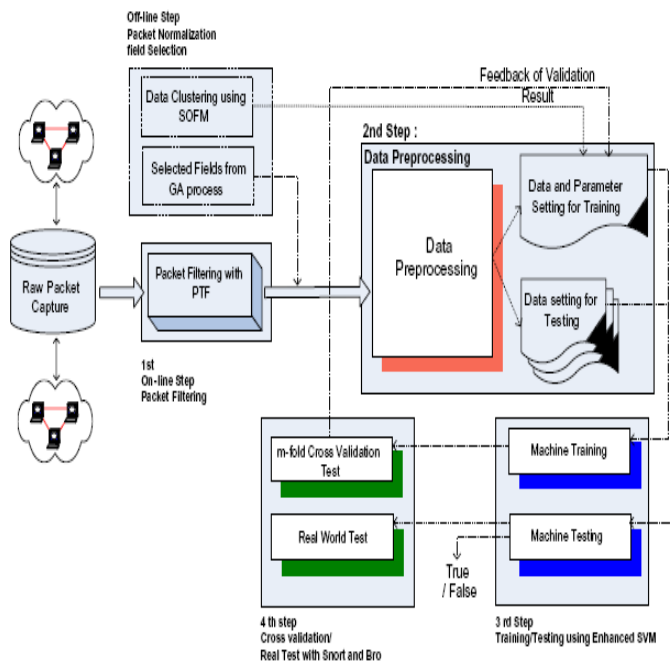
Off-line Step
Packet Normalization
field Selection

Data Clustering using SOFM

Selected Fields from GA process

Feedback of Validation Result

2nd Step :

Data Preprocessing

Data Preprocessing

Data and Parameter Setting for Training

Data setting for Testing

Raw Packet Capture

Packet Filtering with PTF

1st
On-line Step
Packet Filtering

m-fold Cross Validation Test

Real World Test

Machine Training

Machine Testing

True / False

4 th step
Cross validation/
Real Test with Snort and Bro

3 rd Step
Training/Testing using Enhanced SVM